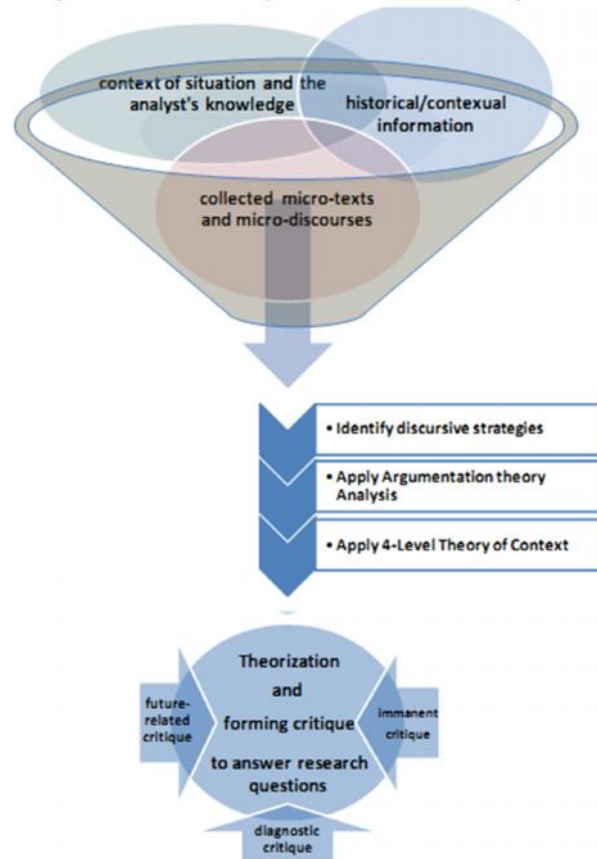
context of situation and the analyst's knowledge

historical/contexual information

collected micro-texts and micro-discourses

• Identify discursive strategies

• Apply Argumentation theory Analysis

• Apply 4-Level Theory of Context

Theorization and forming critique to answer research questions

future-related critique

immanent critique

diagnostic critique